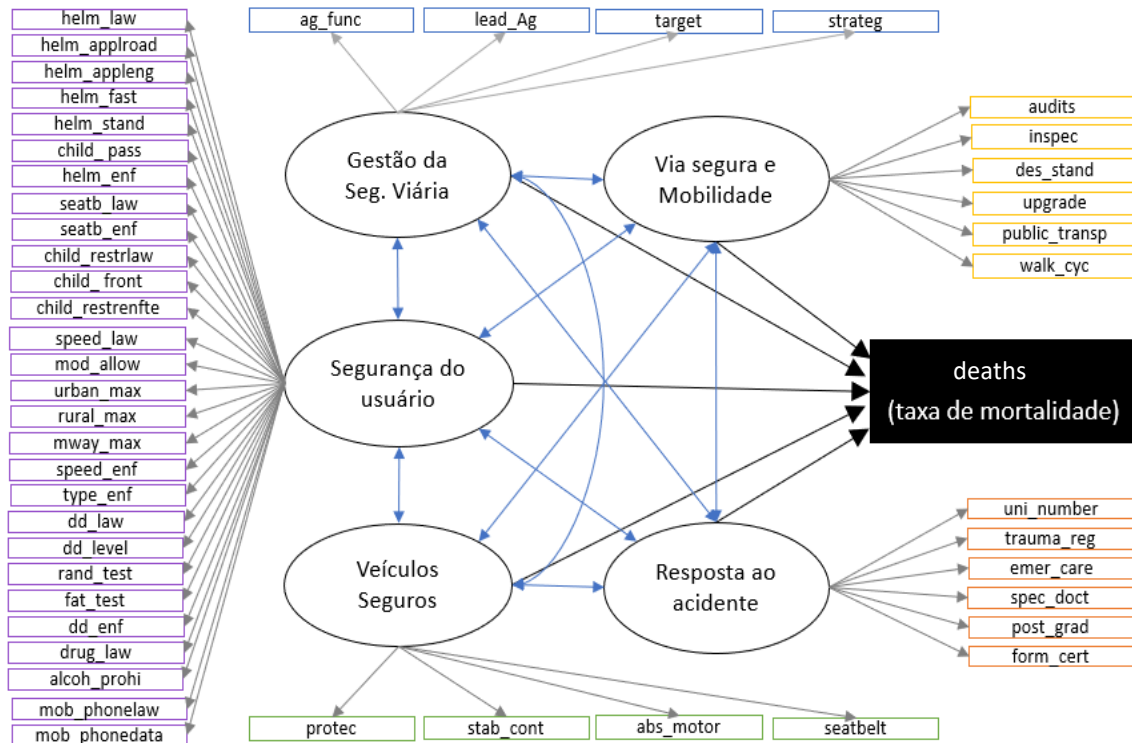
ag_func
lead_Ag
target
strateg

helm_law
helm_applroad
helm_appleng
helm_fast
helm_stand
child_pass
helm_enf
seatb_law
seatb_enf
child_restrlaw
child_front
child_restrenfte
speed_law
mod_allow
urban_max
rural_max
mway_max
speed_enf
type_enf
dd_law
dd_level
rand_test
fat_test
dd_enf
drug_law
alcoh_prohi
mob_phonelaw
mob_phonedata

Gestão da Seg. Viária

Via segura e Mobilidade

Segurança do usuário

Veículos Seguros

Resposta ao acidente

deaths
(taxa de mortalidade)

audits
inspec
des_stand
upgrade
public_transp
walk_cyc

uni_number
trauma_reg
emer_care
spec_doct
post_grad
form_cert

protec
stab_cont
abs_motor
seatbelt